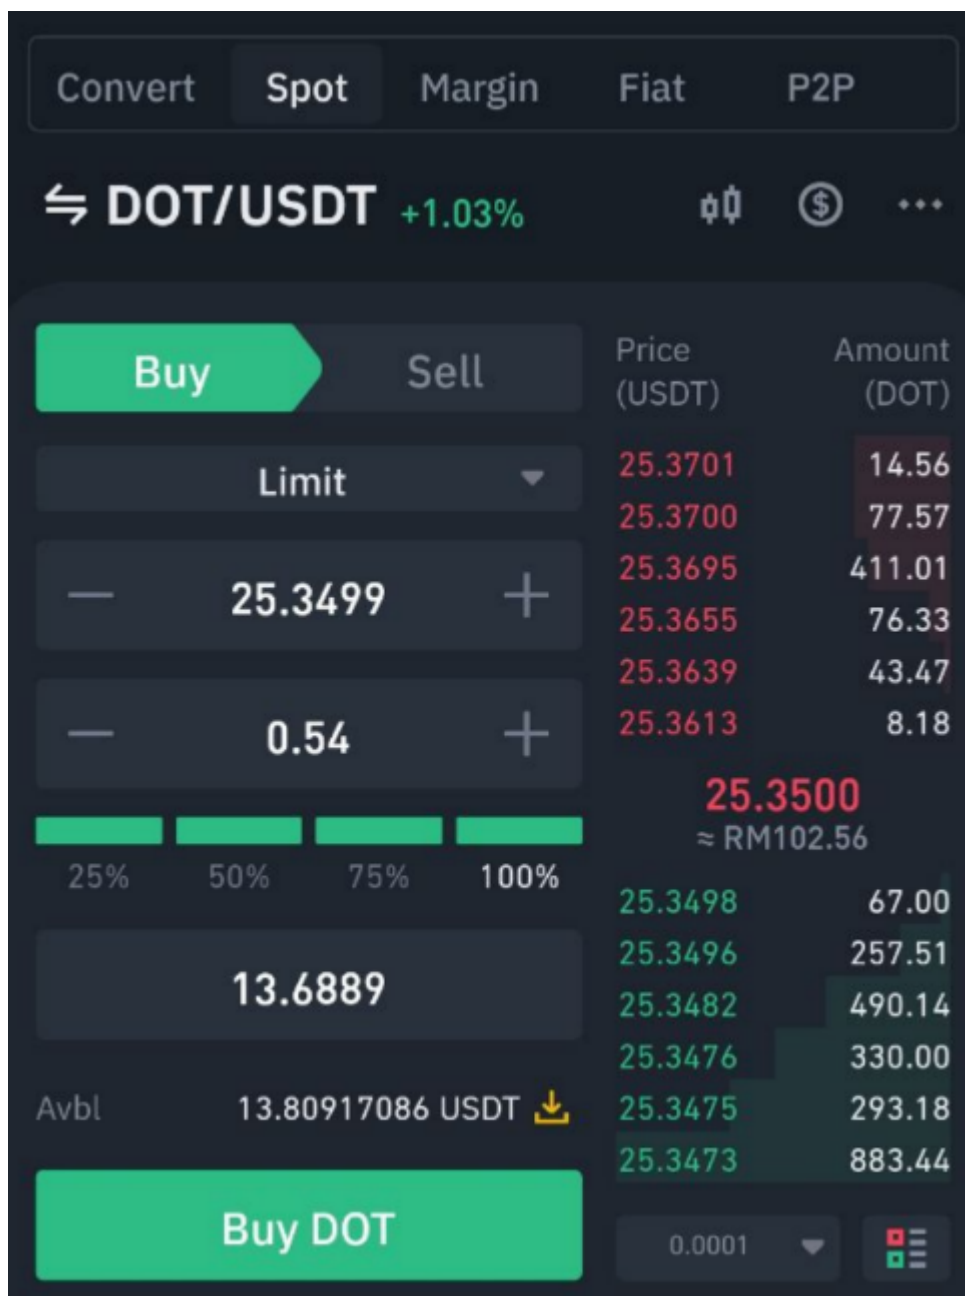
Convert Spot Margin Fiat P2P

⇋ DOT/USDT +1.03%

Buy Sell

Limit

— 25.3499 +

— 0.54 +

25% 50% 75% 100%

13.6889

Avbl 13.80917086 USDT

Buy DOT

| Price (USDT) | Amount (DOT) |
|---|---|
| 25.3701 | 14.56 |
| 25.3700 | 77.57 |
| 25.3695 | 411.01 |
| 25.3655 | 76.33 |
| 25.3639 | 43.47 |
| 25.3613 | 8.18 |

25.3500
≈ RM102.56

| | |
|---|---|
| 25.3498 | 67.00 |
| 25.3496 | 257.51 |
| 25.3482 | 490.14 |
| 25.3476 | 330.00 |
| 25.3475 | 293.18 |
| 25.3473 | 883.44 |

0.0001